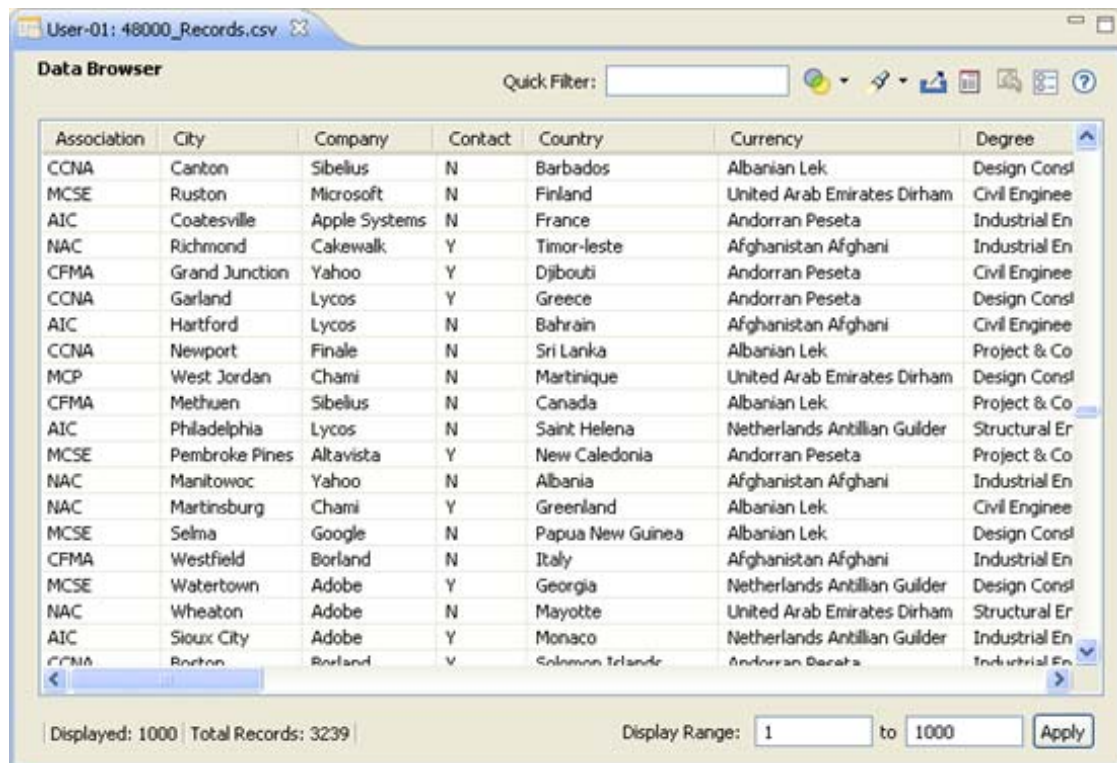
User-01: 48000_Records.csv

Data Browser

Quick Filter:

| Association | City | Company | Contact | Country | Currency | Degree |
|---|---|---|---|---|---|---|
| CCNA | Canton | Sibelius | N | Barbados | Albanian Lek | Design Consl |
| MCSE | Ruston | Microsoft | N | Finland | United Arab Emirates Dirham | Civil Enginee |
| AIC | Coatesville | Apple Systems | N | France | Andorran Peseta | Industrial En |
| NAC | Richmond | Cakewalk | Y | Timor-leste | Afghanistan Afghani | Industrial En |
| CFMA | Grand Junction | Yahoo | Y | Djibouti | Andorran Peseta | Civil Enginee |
| CCNA | Garland | Lycos | Y | Greece | Andorran Peseta | Design Consl |
| AIC | Hartford | Lycos | N | Bahrain | Afghanistan Afghani | Civil Enginee |
| CCNA | Newport | Finale | N | Sri Lanka | Albanian Lek | Project & Co |
| MCP | West Jordan | Chami | N | Martinique | United Arab Emirates Dirham | Design Consl |
| CFMA | Methuen | Sibelius | N | Canada | Albanian Lek | Project & Co |
| AIC | Philadelphia | Lycos | N | Saint Helena | Netherlands Antillian Guilder | Structural Er |
| MCSE | Pembroke Pines | Altavista | Y | New Caledonia | Andorran Peseta | Project & Co |
| NAC | Manitowoc | Yahoo | N | Albania | Afghanistan Afghani | Industrial En |
| NAC | Martinsburg | Chami | Y | Greenland | Albanian Lek | Civil Enginee |
| MCSE | Selma | Google | N | Papua New Guinea | Albanian Lek | Design Consl |
| CFMA | Westfield | Borland | N | Italy | Afghanistan Afghani | Industrial En |
| MCSE | Watertown | Adobe | Y | Georgia | Netherlands Antillian Guilder | Design Consl |
| NAC | Wheaton | Adobe | N | Mayotte | United Arab Emirates Dirham | Structural Er |
| AIC | Sioux City | Adobe | Y | Monaco | Netherlands Antillian Guilder | Industrial En |
| CCNA | Boston | Borland | Y | Solomon Islands | Andorran Peseta | Industrial En |

Displayed: 1000 | Total Records: 3239

Display Range: 1 to 1000 Apply